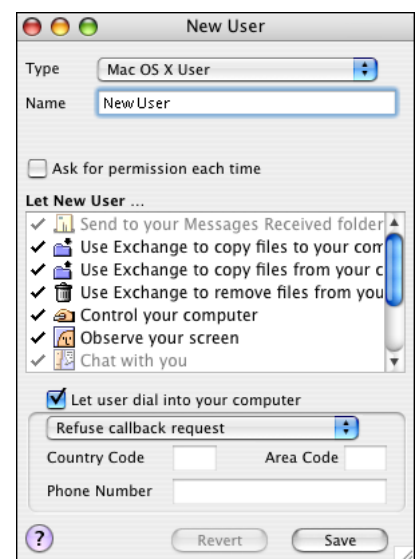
New User

Type Mac OS X User

Name New User

Ask for permission each time

Let New User ...

✓ Send to your Messages Received folder
✓ Use Exchange to copy files to your com
✓ Use Exchange to copy files from your c
✓ Use Exchange to remove files from you
✓ Control your computer
✓ Observe your screen
✓ Chat with you

Let user dial into your computer

Refuse callback request

Country Code Area Code

Phone Number

?

Revert Save